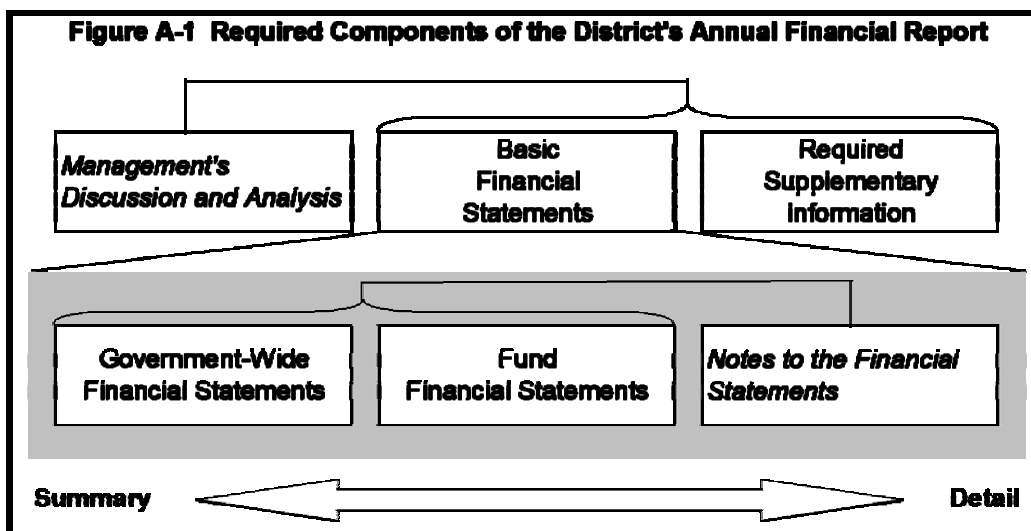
Figure A-1 Required Components of the District's Annual Financial Report

Management's Discussion and Analysis

Basic Financial Statements

Required Supplementary Information

Government-Wide Financial Statements

Fund Financial Statements

Notes to the Financial Statements

Summary

Detail